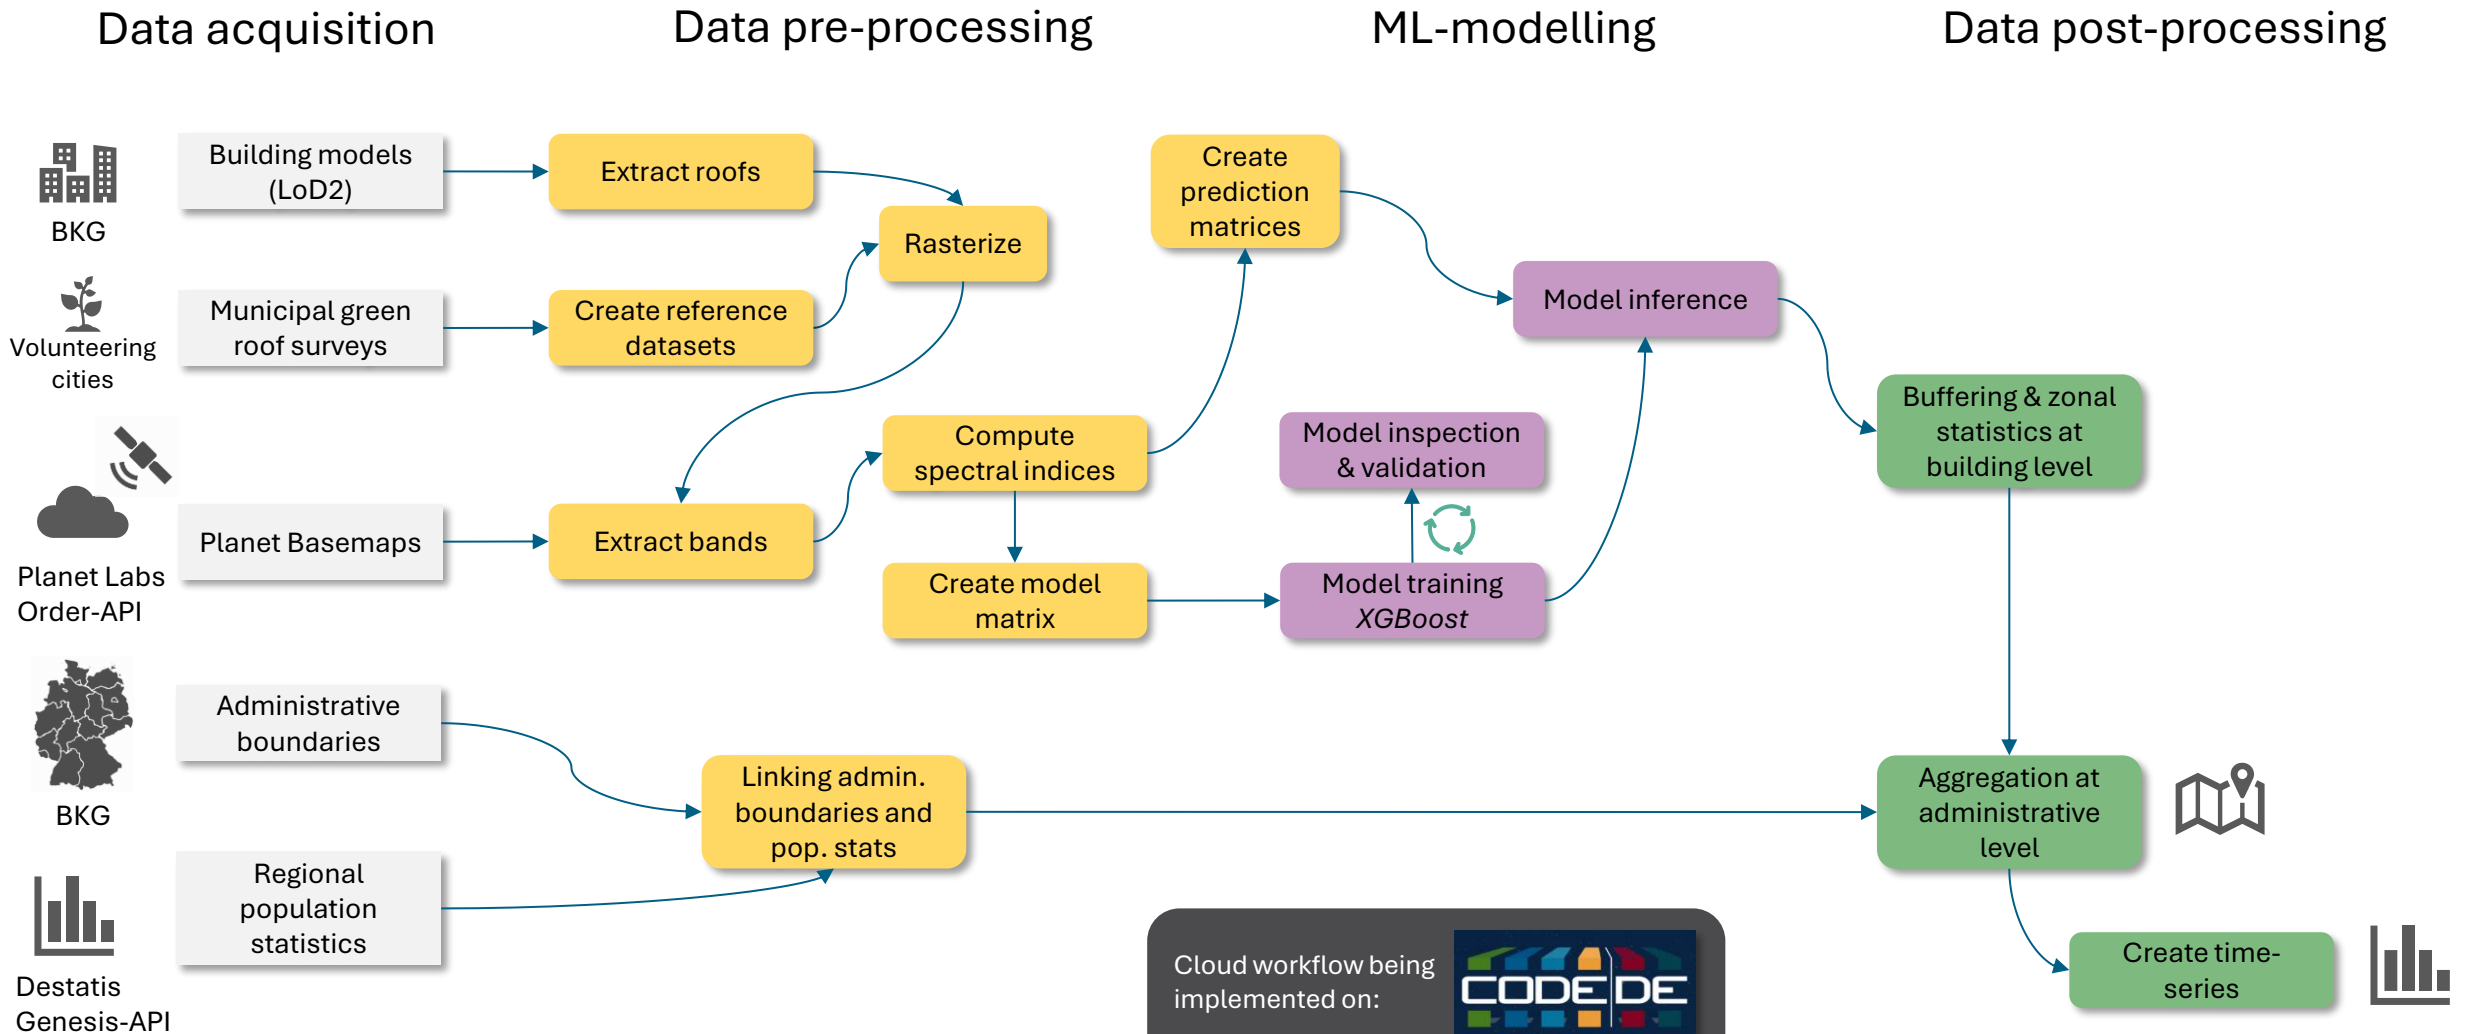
Data acquisition

Data pre-processing

ML-modelling

Data post-processing

BKG

Building models (LoD2)

Extract roofs

Rasterize

Create prediction matrices

Model inference

Volunteering cities

Municipal green roof surveys

Create reference datasets

Compute spectral indices

Model inspection & validation

Buffering & zonal statistics at building level

Planet Labs Order-API

Planet Basemaps

Extract bands

Create model matrix

Model training *XGBoost*

BKG

Administrative boundaries

Linking admin. boundaries and pop. stats

Aggregation at administrative level

Destatis Genesis-API

Regional population statistics

Cloud workflow being implemented on:

CODE DE

Create time-series